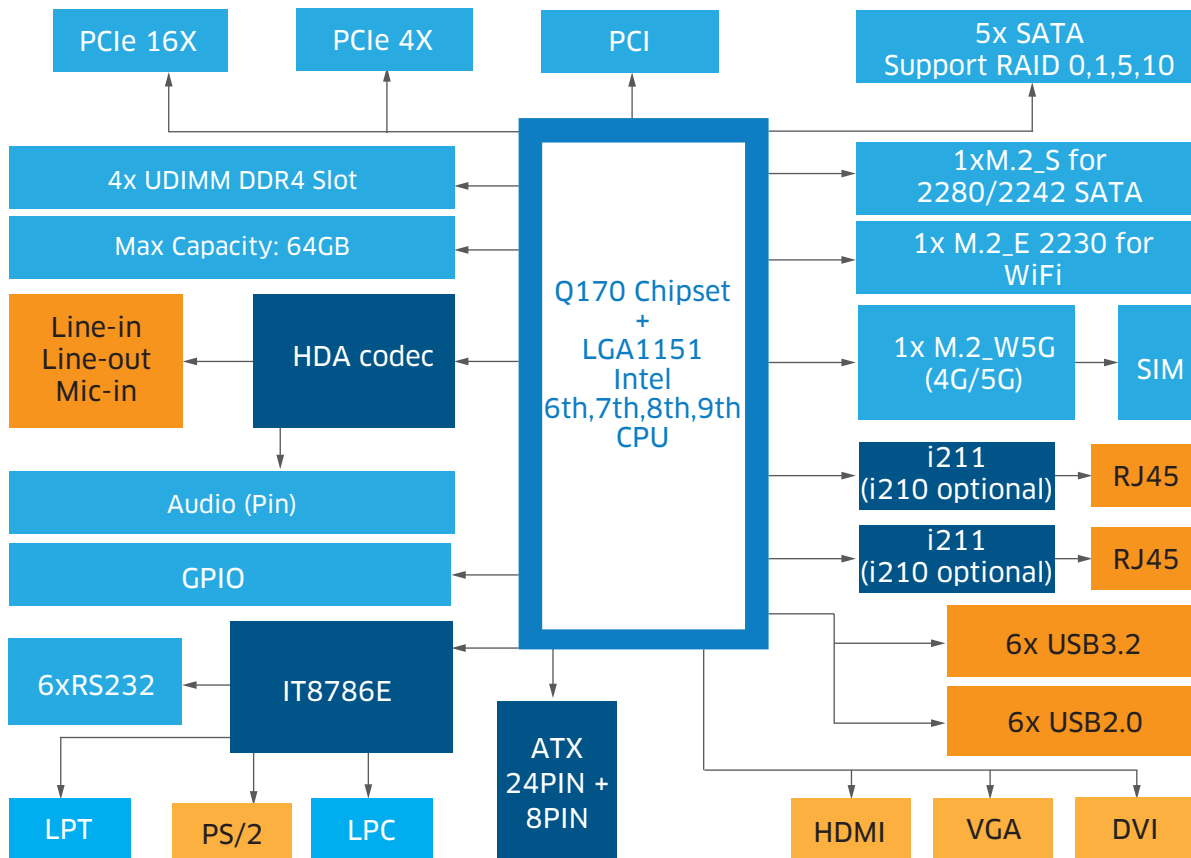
PCIe 16X

PCIe 4X

PCI

5x SATA
Support RAID 0,1,5,10

4x UDIMM DDR4 Slot

Max Capacity: 64GB

Q170 Chipset
+
LGA1151
Intel
6th,7th,8th,9th
CPU

1xM.2_S for
2280/2242 SATA

1x M.2_E 2230 for
WiFi

Line-in
Line-out
Mic-in

HDA codec

1x M.2_W5G
(4G/5G)

SIM

i211
(i210 optional)

RJ45

Audio (Pin)

i211
(i210 optional)

RJ45

GPIO

6x USB3.2

6xRS232

IT8786E

ATX
24PIN +
8PIN

6x USB2.0

LPT

PS/2

LPC

HDMI

VGA

DVI